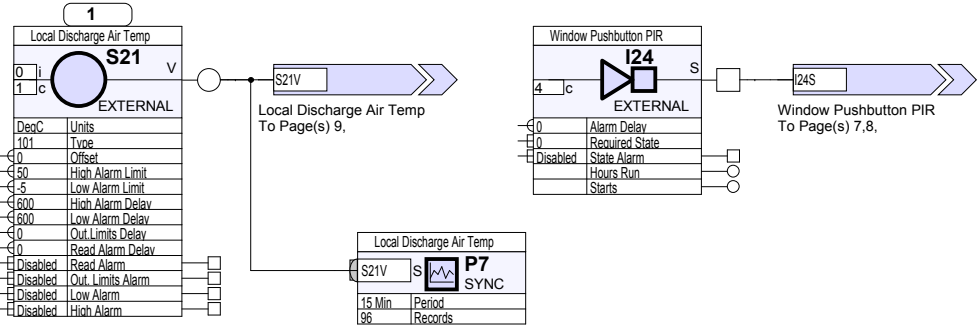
1

Local Discharge Air Temp

S21

0 i
1 c

V

EXTERNAL

| DegC | Units |
|---|---|
| 101 | Type |
| 0 | Offset |
| 50 | High Alarm Limit |
| -5 | Low Alarm Limit |
| 600 | High Alarm Delay |
| 600 | Low Alarm Delay |
| 0 | Out.Limits Delay |
| 0 | Read Alarm Delay |
| Disabled | Read Alarm |
| Disabled | Out. Limits Alarm |
| Disabled | Low Alarm |
| Disabled | High Alarm |

S21V

Local Discharge Air Temp
To Page(s) 9,

Local Discharge Air Temp

S21V S

P7
SYNC

| 15 Min | Period |
|---|---|
| 96 | Records |

Window Pushbutton PIR

I24

S

4 c

EXTERNAL

| 0 | Alarm Delay |
|---|---|
| 0 | Required State |
| Disabled | State Alarm |
| | Hours Run |
| | Starts |

I24S

Window Pushbutton PIR
To Page(s) 7,8,